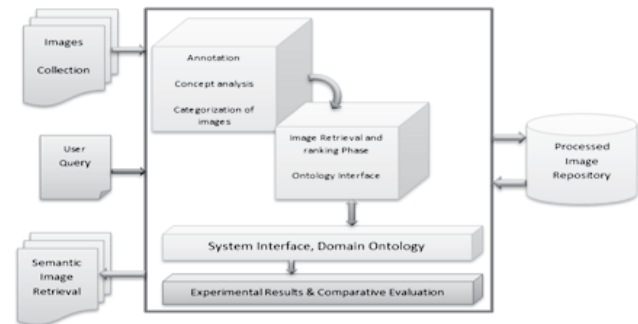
Images

Collection

User Query

Semantic Image Retrieval

Annotation

Concept analysis

Categorization of images

Image Retrieval and ranking Phase

Ontology Interface

System Interface, Domain Ontology

Experimental Results & Comparative Evaluation

Processed Image Repository